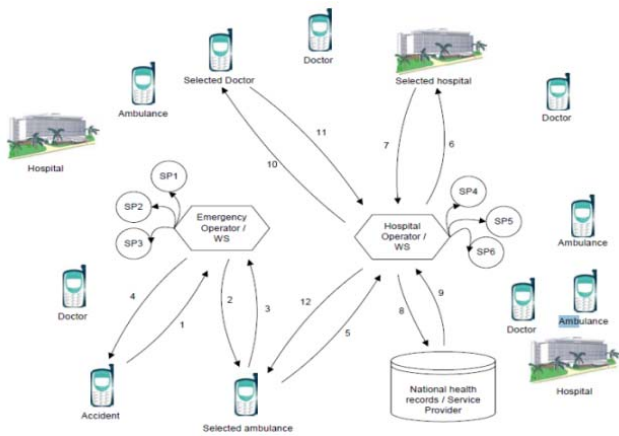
Selected Doctor

Doctor

Selected hospital

Ambulance

Doctor

Hospital

11

10

7

6

SP1

SP2

SP3

Emergency Operator / WS

Hospital Operator / WS

SP4

SP5

SP6

Ambulance

Doctor

4

1

2

3

12

5

8

9

Doctor

Ambulance

Hospital

Accident

Selected ambulance

National health records / Service Provider